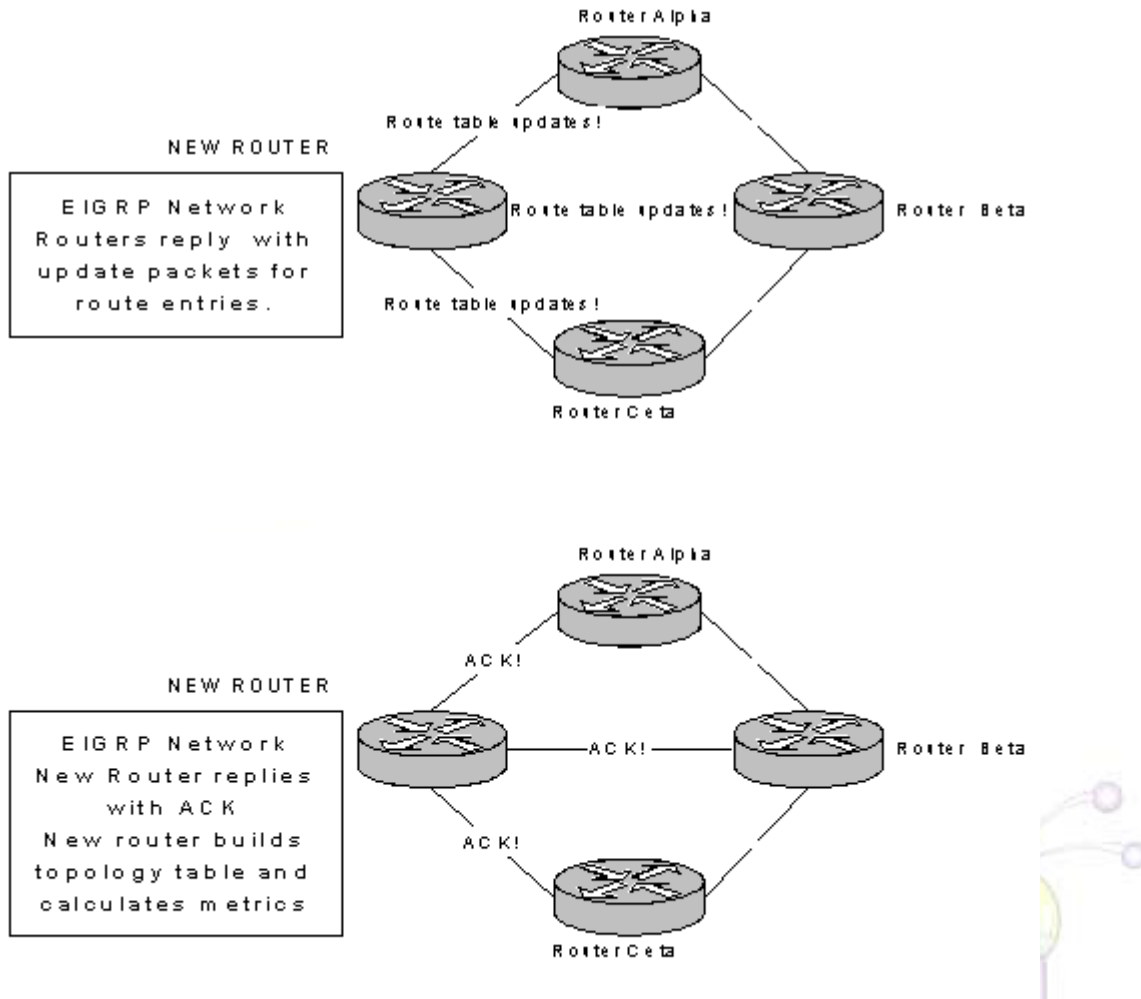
Router Alpha

Route table updates!

NEW ROUTER

EIGRP Network Routers reply with update packets for route entries.

Route table updates!

Router Beta

Route table updates!

Router Ceta

Router Alpha

ACK!

NEW ROUTER

EIGRP Network New Router replies with ACK New router builds topology table and calculates metrics

ACK!

Router Beta

ACK!

Router Ceta